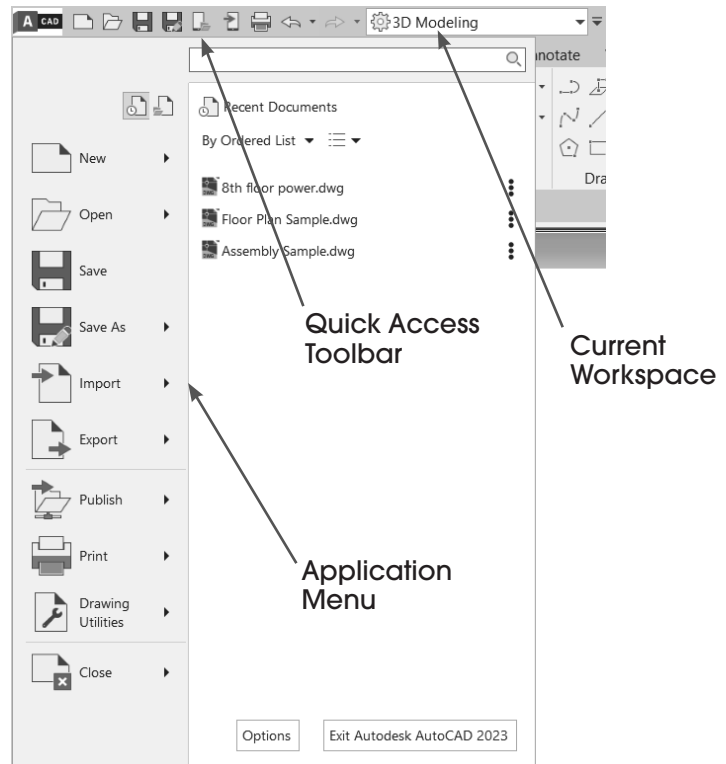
A CAD

3D Modeling

nnotate

Dra

Recent Documents

By Ordered List

8th floor power.dwg

Floor Plan Sample.dwg

Assembly Sample.dwg

New

Open

Save

Save As

Import

Export

Publish

Print

Drawing Utilities

Close

Quick Access Toolbar

Current Workspace

Application Menu

Options

Exit Autodesk AutoCAD 2023